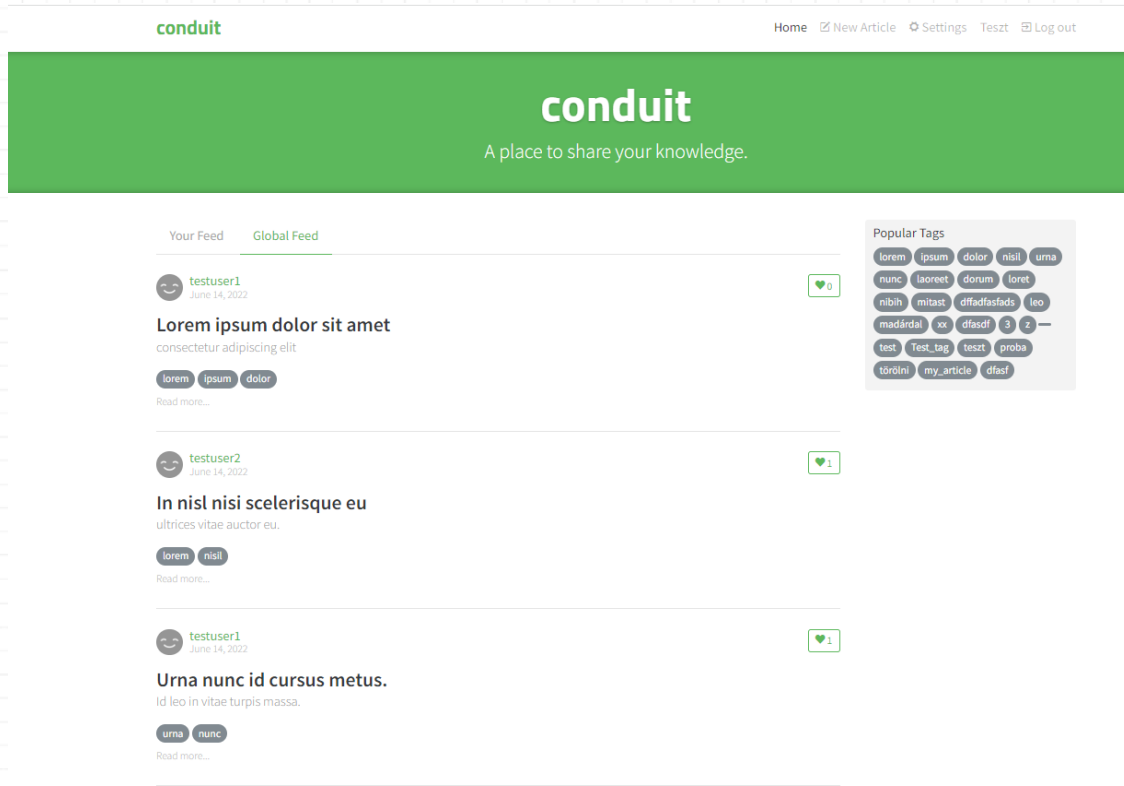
conduit

Home New Article Settings Teszt Log out

conduit

A place to share your knowledge.

Your Feed Global Feed

testuser1
June 14, 2022

0

Lorem ipsum dolor sit amet

consectetur adipiscing elit

lorem ipsum dolor

Read more...

testuser2
June 14, 2022

1

In nisl nisi scelerisque eu

ultrices vitae auctor eu.

lorem nisil

Read more...

testuser1
June 14, 2022

1

Urna nunc id cursus metus.

Id leo in vitae turpis massa.

urna nunc

Read more...

Popular Tags

lorem ipsum dolor nisil urna nunc laoreet dorum loret nibih mitast dffadfasfads leo madárdal xx dfasdf 3 z test Test_tag teszt proba törölni my_article dfasf